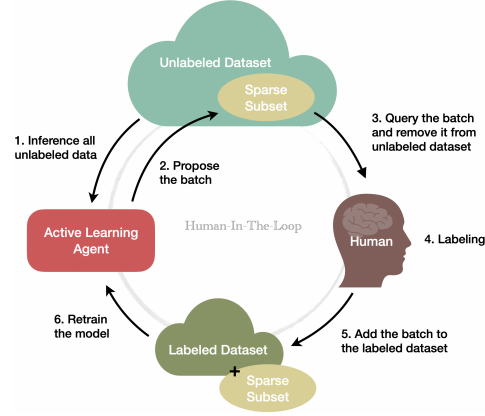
Unlabeled Dataset

Sparse Subset

1. Inference all unlabeled data

2. Propose the batch

3. Query the batch and remove it from unlabeled dataset

Human-In-The-Loop

Active Learning Agent

Human

4. Labeling

6. Retrain the model

5. Add the batch to the labeled dataset

Labeled Dataset

+

Sparse Subset